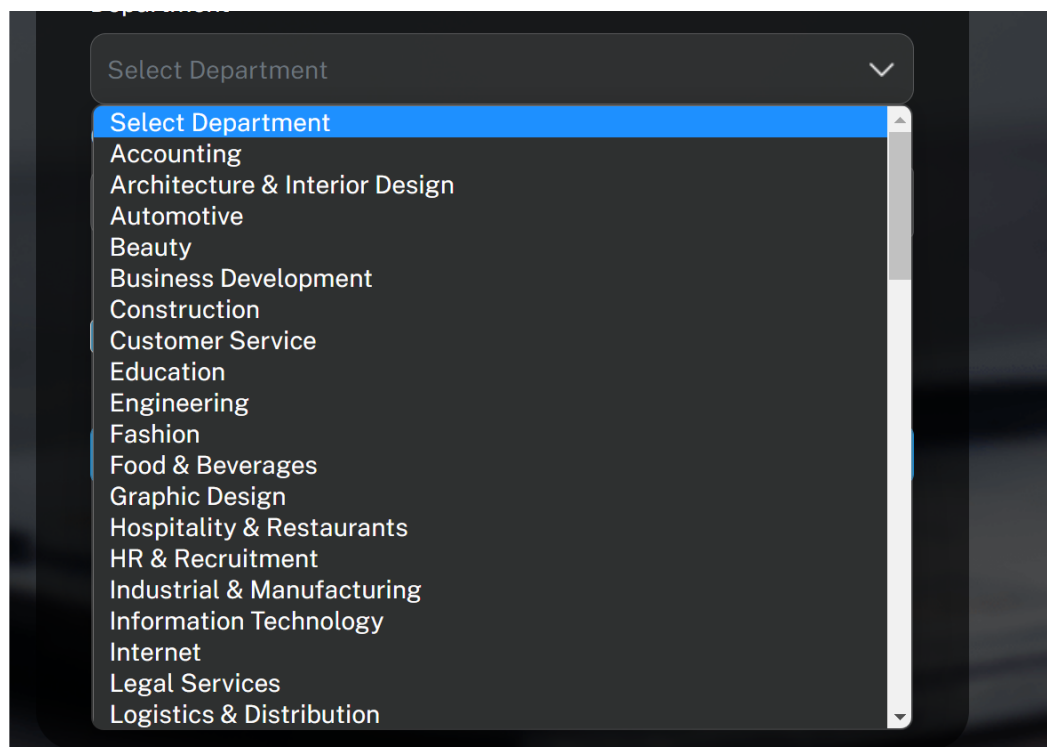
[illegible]

Select Department

Select Department
Accounting
Architecture & Interior Design
Automotive
Beauty
Business Development
Construction
Customer Service
Education
Engineering
Fashion
Food & Beverages
Graphic Design
Hospitality & Restaurants
HR & Recruitment
Industrial & Manufacturing
Information Technology
Internet
Legal Services
Logistics & Distribution